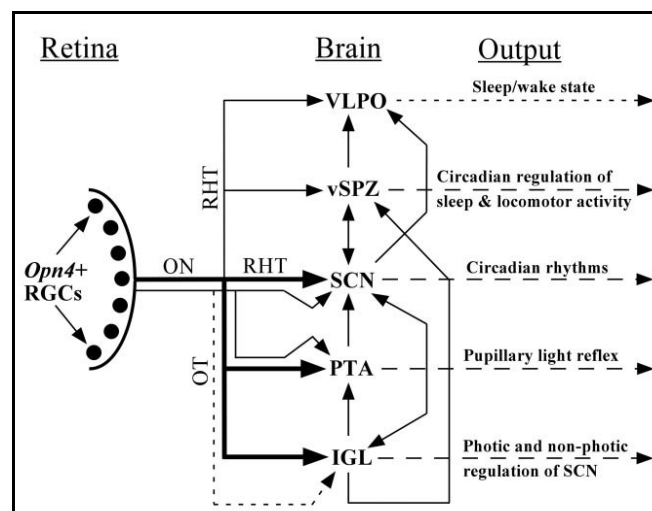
Retina

Brain

Output

VLPO

Sleep/wake state

RHT

vSPZ

Circadian regulation of sleep & locomotor activity

Opn4+ RGCs

ON

RHT

SCN

Circadian rhythms

OT

PTA

Pupillary light reflex

IGL

Photic and non-photic regulation of SCN